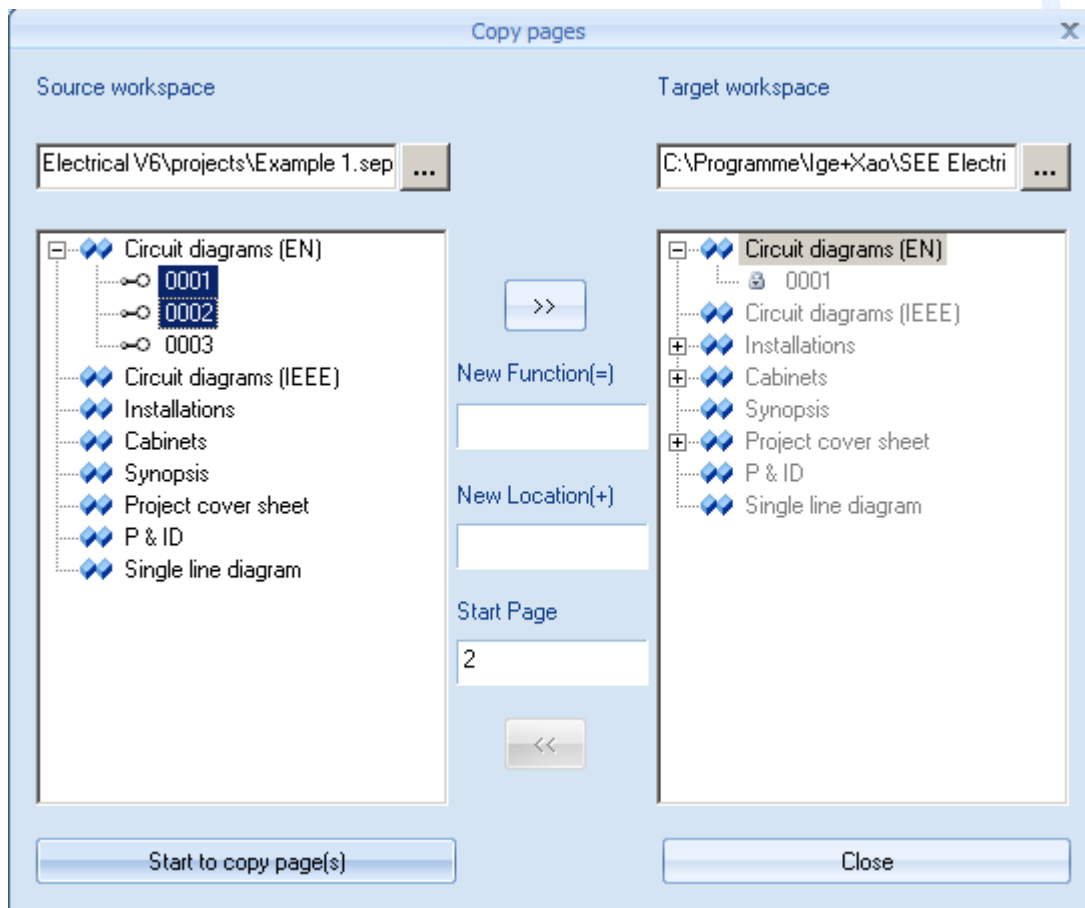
Copy pages

X

Source workspace

Electrical V6\projects\Example 1.sep ...

Circuit diagrams (EN)
0001
0002
0003
Circuit diagrams (IEEE)
Installations
Cabinets
Synopsis
Project cover sheet
P & ID
Single line diagram

>>

New Function(=)

New Location(+)

Start Page

2

<<

Target workspace

C:\Programme\Ige+Xao\SEE Electri ...

Circuit diagrams (EN)
0001
Circuit diagrams (IEEE)
Installations
Cabinets
Synopsis
Project cover sheet
P & ID
Single line diagram

Start to copy page(s)

Close